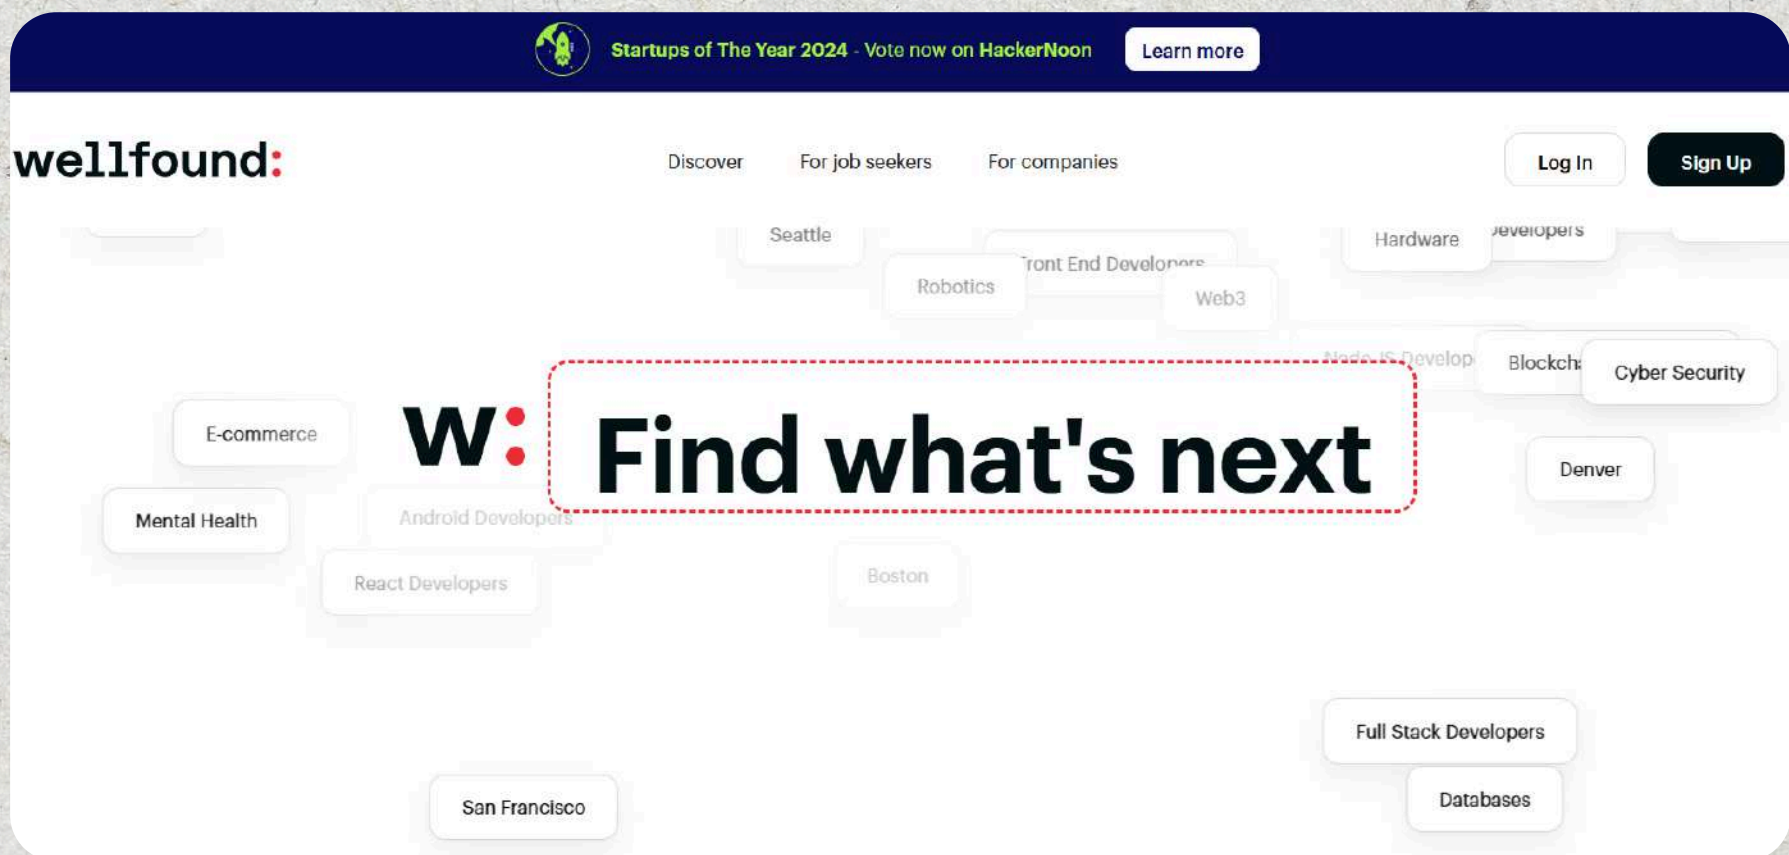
Startups of The Year 2024 - Vote now on HackerNoon Learn more

wellfound:

Discover For job seekers For companies

Log In Sign Up

Seattle

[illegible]ront End Develo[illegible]

Hardware

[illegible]evelopers

Robotics

Web3

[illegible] Develop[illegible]

Blockch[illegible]

Cyber Security

E-commerce

w:

Find what's next

Denver

Mental Health

Android Developers

React Developers

Boston

Full Stack Developers

Databases

San Francisco